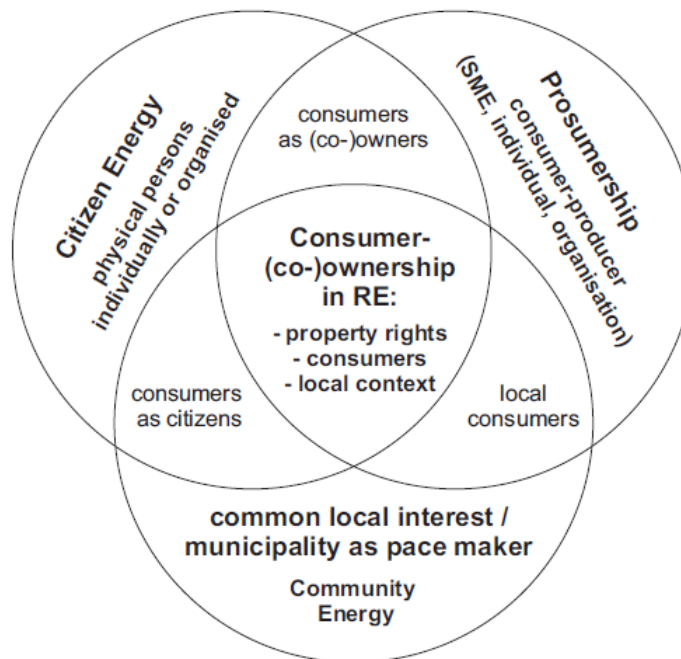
Citizen Energy
physical persons individually or organised

consumers as (co-)owners

Prosumership
consumer-producer (SME, individual, organisation)

Consumer-(co-)ownership in RE:
- property rights
- consumers
- local context

consumers as citizens

local consumers

common local interest / municipality as pace maker
Community Energy